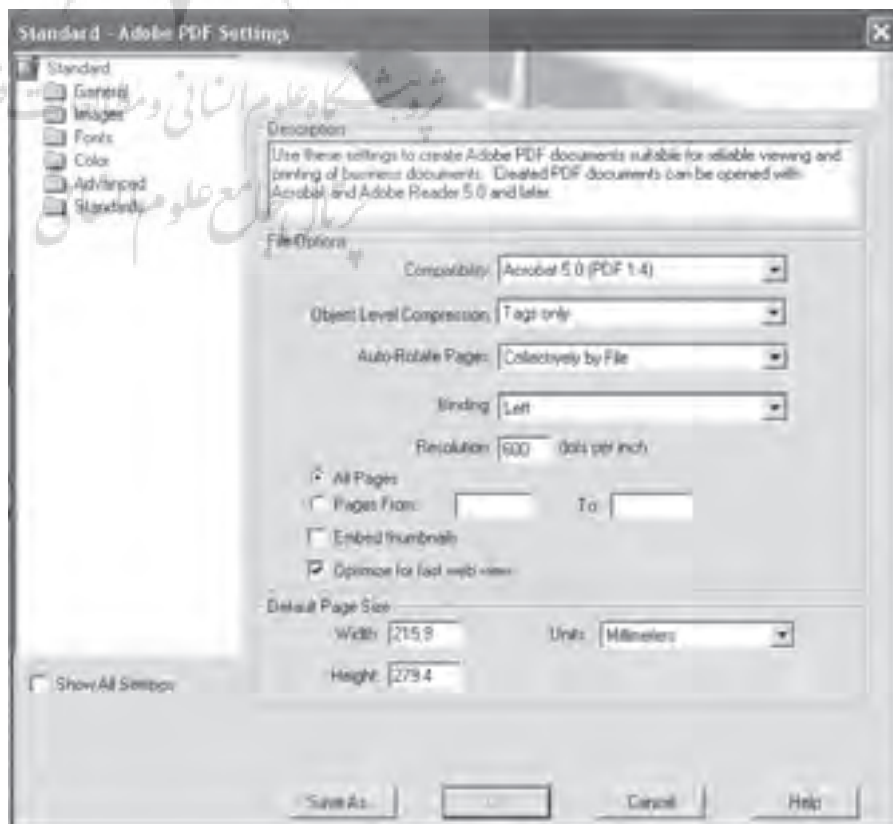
Standard - Adobe PDF Settings

Standard
General
Images
Fonts
Color
Advanced
Standards

پژوهشگاه علوم انسانی و مطالعات فرهنگی
پرتال جامع علوم انسانی

Description
Use these settings to create Adobe PDF documents suitable for reliable viewing and printing of business documents. Created PDF documents can be opened with Acrobat and Adobe Reader 5.0 and later.

File Options
Compatibility: Acrobat 5.0 (PDF 1.4)
Object Level Compression: Tags only
Auto-Rotate Pages: Collectively by File
Binding: Left
Resolution: 600 dots per inch
All Pages
Pages From: To:
Embed thumbnails
Optimize for fast web view

Default Page Size
Width: 215.9
Units: Millimeters
Height: 279.4

Show All Settings

Save As...
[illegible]
Cancel
Help